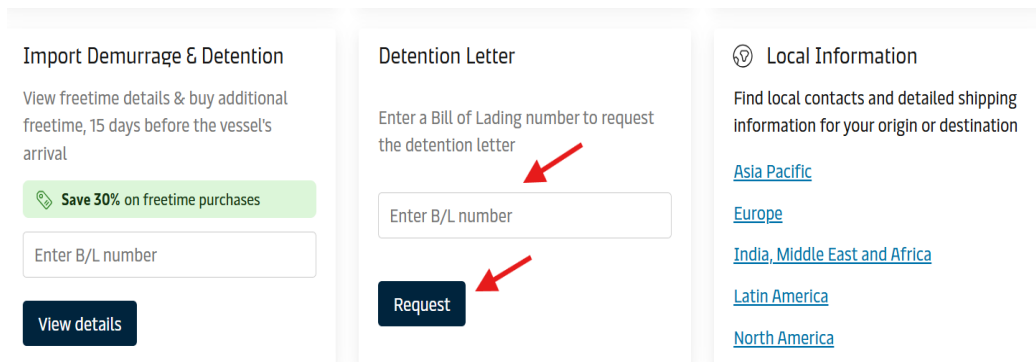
Import Demurrage & Detention

View freetime details & buy additional freetime, 15 days before the vessel's arrival

Save 30% on freetime purchases

Enter B/L number

View details

Detention Letter

Enter a Bill of Lading number to request the detention letter

Enter B/L number

Request

Local Information

Find local contacts and detailed shipping information for your origin or destination

Asia Pacific

Europe

India, Middle East and Africa

Latin America

North America